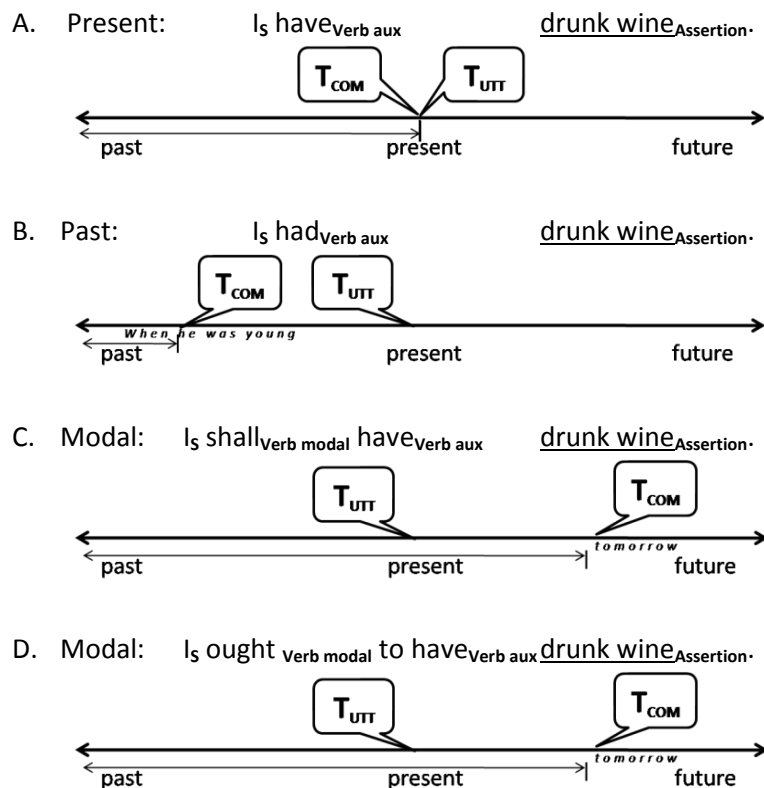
A. Present: I$_{S}$ have$_{\text{Verb aux}}$ drunk wine$_{\text{Assertion}}$.

T$_{\text{COM}}$ T$_{\text{UTT}}$

past present future

B. Past: I$_{S}$ had$_{\text{Verb aux}}$ drunk wine$_{\text{Assertion}}$.

T$_{\text{COM}}$ T$_{\text{UTT}}$

When he was young

past present future

C. Modal: I$_{S}$ shall$_{\text{Verb modal}}$ have$_{\text{Verb aux}}$ drunk wine$_{\text{Assertion}}$.

T$_{\text{UTT}}$ T$_{\text{COM}}$

tomorrow

past present future

D. Modal: I$_{S}$ ought $_{\text{Verb modal}}$ to have$_{\text{Verb aux}}$ drunk wine$_{\text{Assertion}}$.

T$_{\text{UTT}}$ T$_{\text{COM}}$

tomorrow

past present future